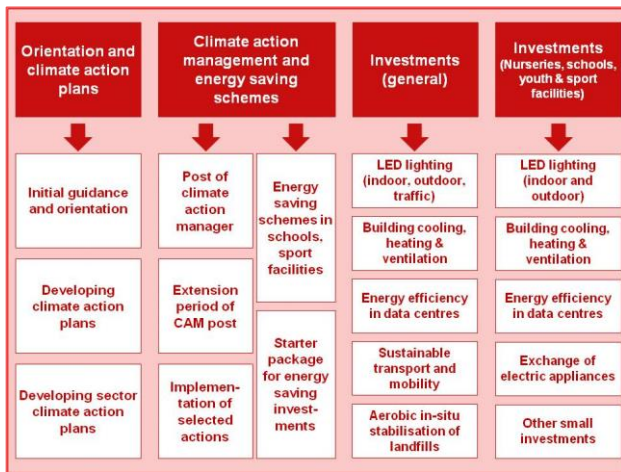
Orientation and climate action plans

Initial guidance and orientation

Developing climate action plans

Developing sector climate action plans

Climate action management and energy saving schemes

Post of climate action manager

Extension period of CAM post

Implementation of selected actions

Energy saving schemes in schools, sport facilities

Starter package for energy saving investments

Investments (general)

LED lighting (indoor, outdoor, traffic)

Building cooling, heating & ventilation

Energy efficiency in data centres

Sustainable transport and mobility

Aerobic in-situ stabilisation of landfills

Investments (Nurseries, schools, youth & sport facilities)

LED lighting (indoor and outdoor)

Building cooling, heating & ventilation

Energy efficiency in data centres

Exchange of electric appliances

Other small investments